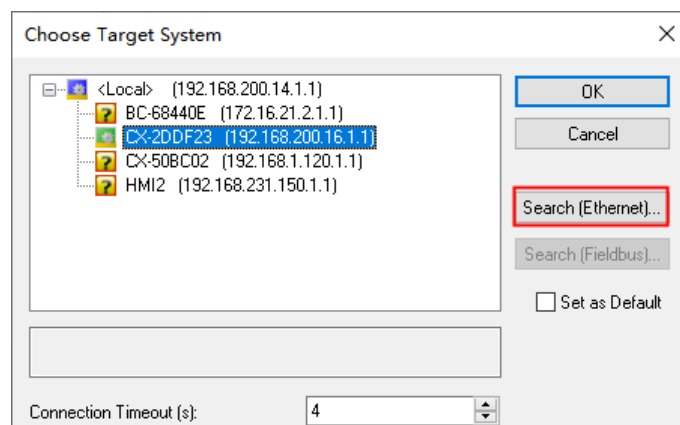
Choose Target System

<Local> (192.168.200.14.1.1)
BC-68440E (172.16.21.2.1.1)
CX-2DDF23 (192.168.200.16.1.1)
CX-50BC02 (192.168.1.120.1.1)
HMI2 (192.168.231.150.1.1)

OK
Cancel
Search (Ethernet)...
Search (Fieldbus)...
Set as Default

Connection Timeout (s): 4